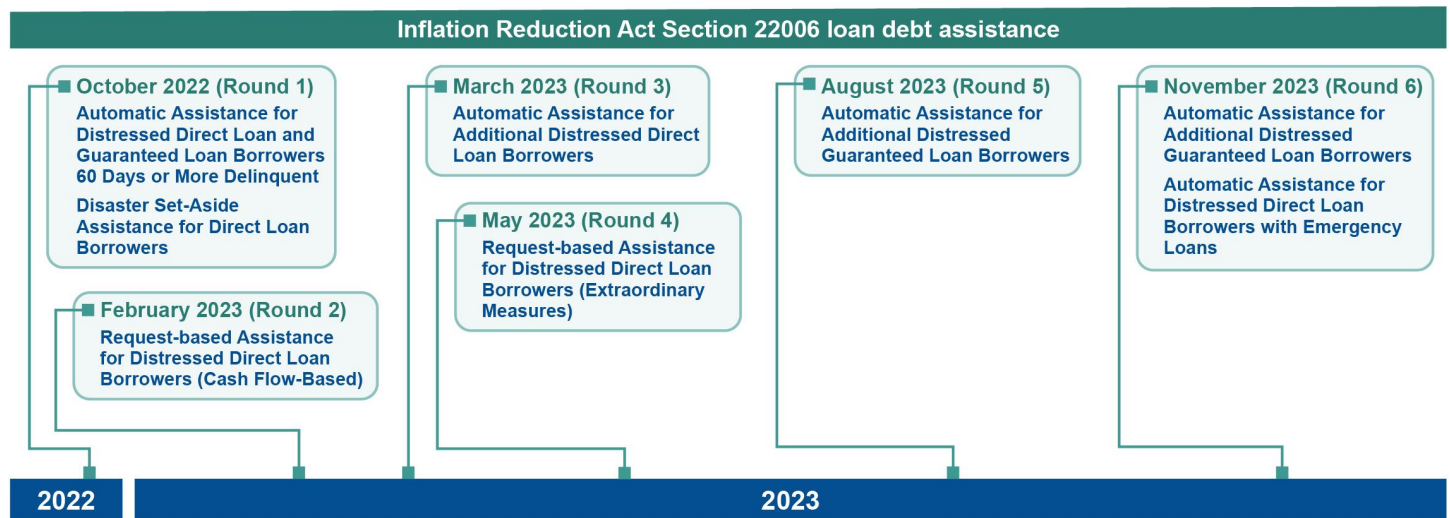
Inflation Reduction Act Section 22006 loan debt assistance

October 2022 (Round 1)
Automatic Assistance for Distressed Direct Loan and Guaranteed Loan Borrowers 60 Days or More Delinquent
Disaster Set-Aside Assistance for Direct Loan Borrowers

February 2023 (Round 2)
Request-based Assistance for Distressed Direct Loan Borrowers (Cash Flow-Based)

March 2023 (Round 3)
Automatic Assistance for Additional Distressed Direct Loan Borrowers

May 2023 (Round 4)
Request-based Assistance for Distressed Direct Loan Borrowers (Extraordinary Measures)

August 2023 (Round 5)
Automatic Assistance for Additional Distressed Guaranteed Loan Borrowers

November 2023 (Round 6)
Automatic Assistance for Additional Distressed Guaranteed Loan Borrowers
Automatic Assistance for Distressed Direct Loan Borrowers with Emergency Loans

2022

2023